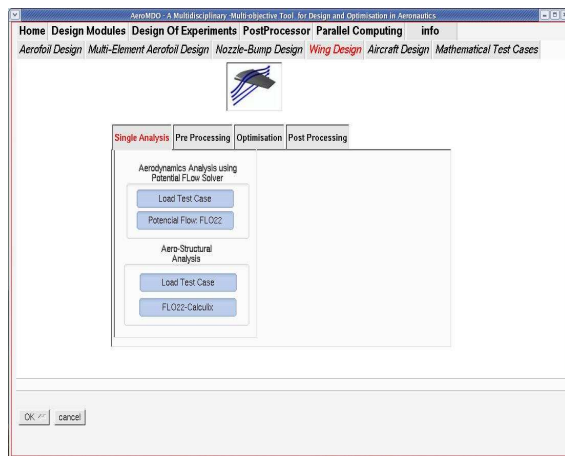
AeroMDO - A Multidisciplinary -Multi-objective Tool for Design and Optimisation in Aeronautics

Home Design Modules Design Of Experiments PostProcessor Parallel Computing info

Aerofoil Design Multi-Element Aerofoil Design Nozzle-Bump Design Wing Design Aircraft Design Mathematical Test Cases

Single Analysis Pre Processing Optimisation Post Processing

Aerodynamics Analysis using Potential FLow Solver

Load Test Case

Potencial Flow: FLO22

Aero-Structural Analysis

Load Test Case

FLO22-Calculix

OK cancel